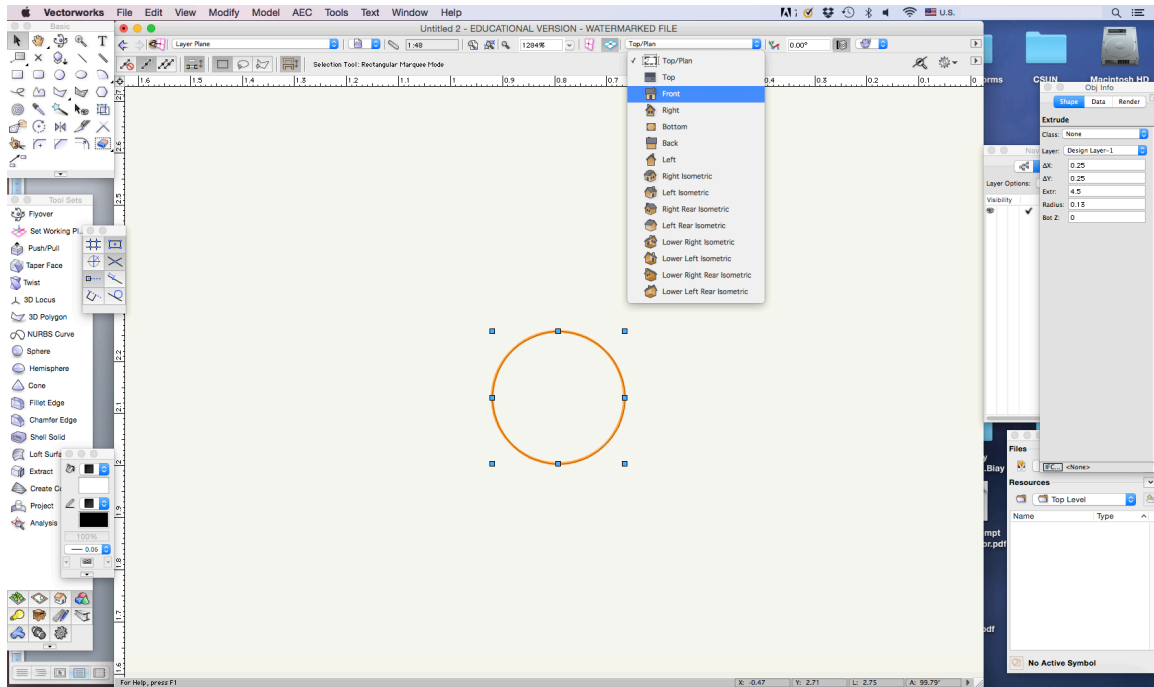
Vectorworks File Edit View Modify Model AEC Tools Text Window Help

U.S.

Untitled 2 - EDUCATIONAL VERSION - WATERMARKED FILE

Basic

Layer Plane

1:48

1284%

Top/Plan

0.00°

Selection Tool: Rectangular Marquee Mode

✓ Top/Plan
Top
Front
Right
Bottom
Back
Left
Right Isometric
Left Isometric
Right Rear Isometric
Left Rear Isometric
Lower Right Isometric
Lower Left Isometric
Lower Right Rear Isometric
Lower Left Rear Isometric

Tool Sets
Flyover
Set Working Pl...
Push/Pull
Taper Face
Twist
3D Locus
3D Polygon
NURBS Curve
Sphere
Hemisphere
Cone
Fillet Edge
Chamfer Edge
Shell Solid
Loft Surfa...
Extract
Create C...
Project
Analysis

100%
0.05

Obj Info
Shape Data Render
Extrude
Class: None
Layer: Design Layer-1
ΔX: 0.25
ΔY: 0.25
Extr: 4.5
Radius: 0.13
Bot Z: 0

Nav
Layer Options:
Visibility

<None>

Files
Resources
Top Level
Name Type

No Active Symbol

CSUN
Macintosh HD

For Help, press F1

X: -0.47 Y: 2.71 L: 2.75 A: 99.79°